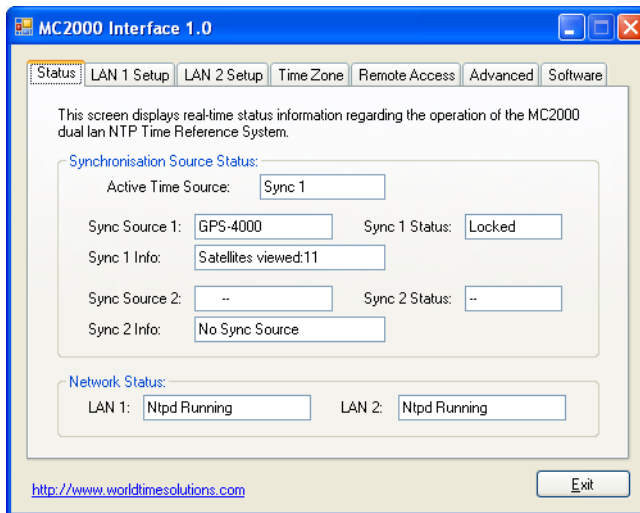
MC2000 Interface 1.0

Status | LAN 1 Setup | LAN 2 Setup | Time Zone | Remote Access | Advanced | Software

This screen displays real-time status information regarding the operation of the MC2000 dual lan NTP Time Reference System.

Synchronisation Source Status:

Active Time Source: Sync 1

Sync Source 1: GPS-4000
Sync 1 Status: Locked
Sync 1 Info: Satellites viewed:11

Sync Source 2: --
Sync 2 Status: --
Sync 2 Info: No Sync Source

Network Status:

LAN 1: Ntpd Running
LAN 2: Ntpd Running

http://www.worldtimesolutions.com

Exit